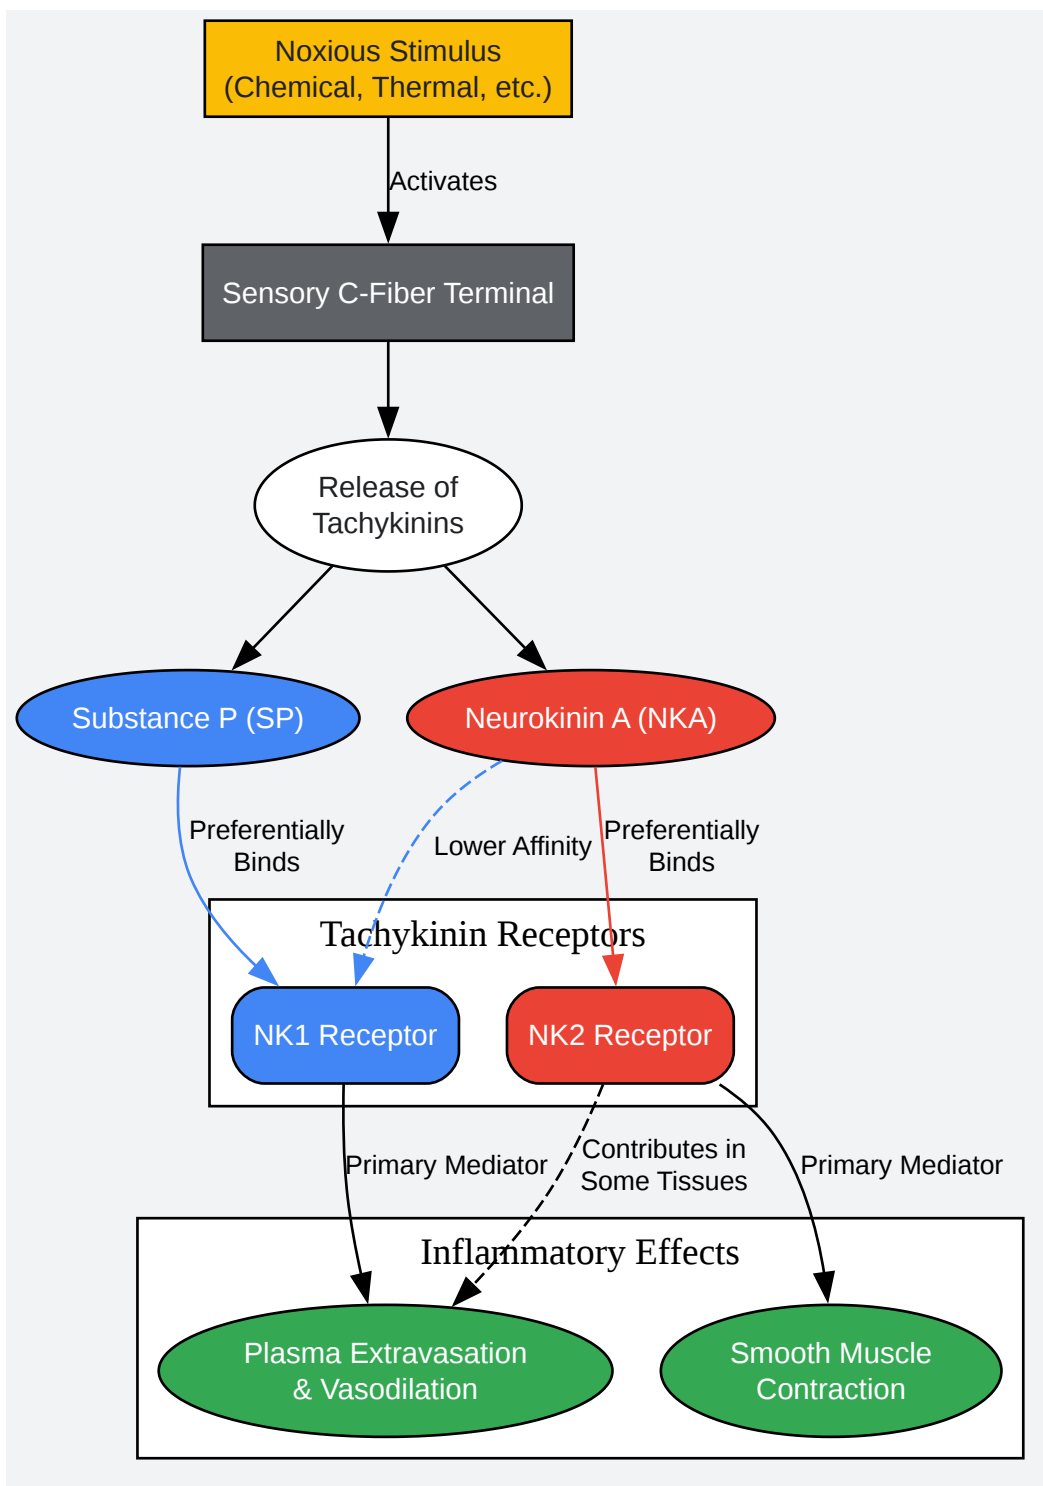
Noxious Stimulus
(Chemical, Thermal, etc.)

Activates

Sensory C-Fiber Terminal

Release of
Tachykinins

Substance P (SP)

Neurokinin A (NKA)

Preferentially
Binds

Lower Affinity

Preferentially
Binds

Tachykinin Receptors

NK1 Receptor

NK2 Receptor

Primary Mediator

Contributes in
Some Tissues

Primary Mediator

Inflammatory Effects

Plasma Extravasation
& Vasodilation

Smooth Muscle
Contraction